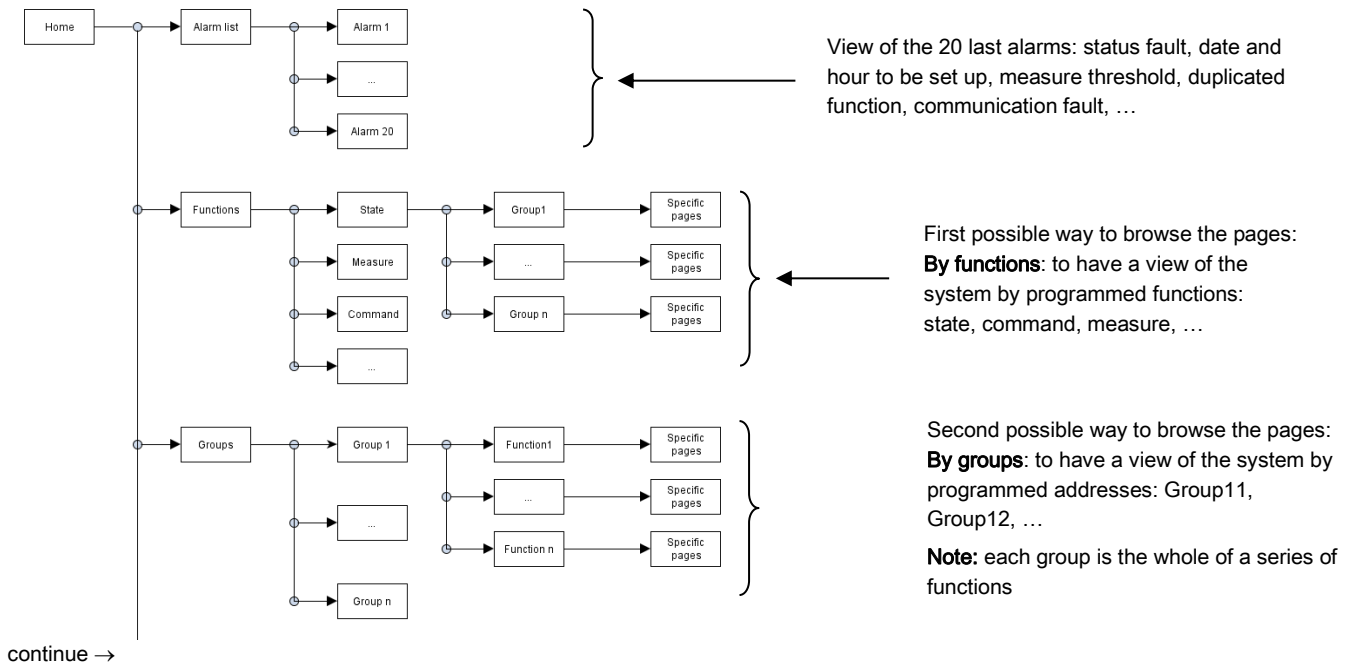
Home

Alarm list

Alarm 1

...

Alarm 20

View of the 20 last alarms: status fault, date and hour to be set up, measure threshold, duplicated function, communication fault, …

Functions

State

Measure

Command

...

Group1

...

Group n

Specific pages

Specific pages

Specific pages

First possible way to browse the pages: **By functions**: to have a view of the system by programmed functions: state, command, measure, …

Groups

Group 1

...

Group n

Function1

...

Function n

Specific pages

Specific pages

Specific pages

Second possible way to browse the pages: **By groups**: to have a view of the system by programmed addresses: Group11, Group12, …

**Note:** each group is the whole of a series of functions

continue →